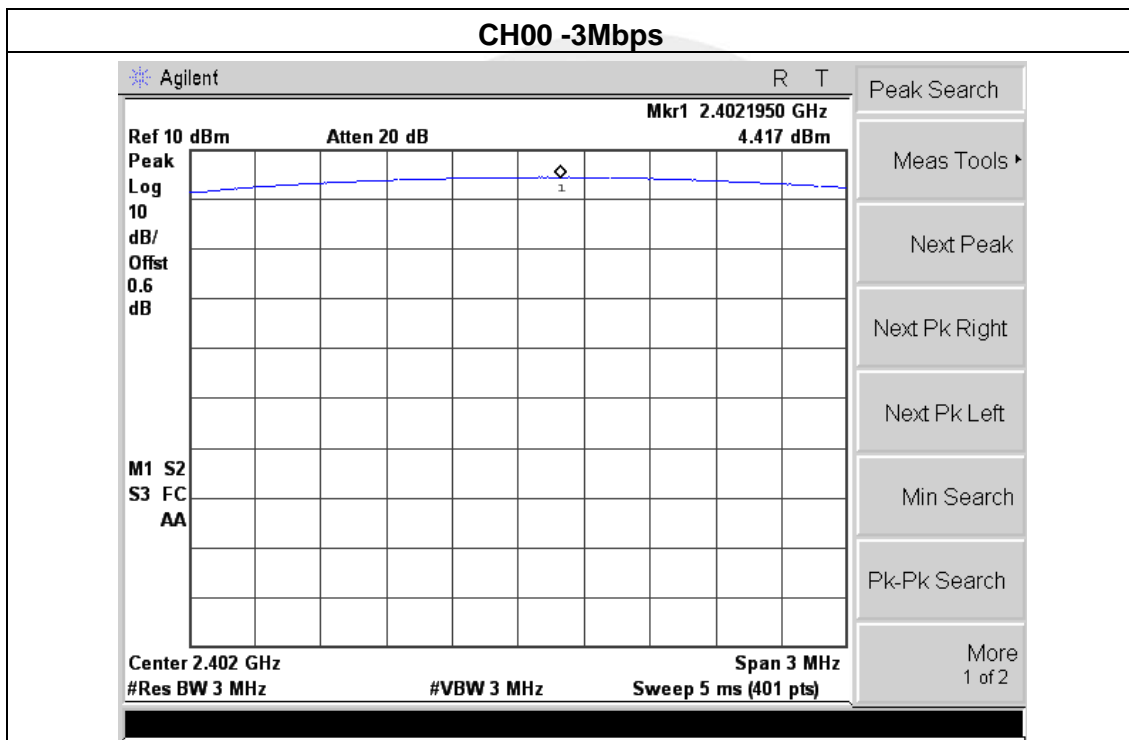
CH00 -3Mbps

Agilent

R T

Mkr1 2.4021950 GHz

Ref 10 dBm

Atten 20 dB

4.417 dBm

Peak
Log
10
dB/
Offst
0.6
dB

1

M1 S2
S3 FC
AA

Center 2.402 GHz

Span 3 MHz

#Res BW 3 MHz

#VBW 3 MHz

Sweep 5 ms (401 pts)

Peak Search

Meas Tools ▸

Next Peak

Next Pk Right

Next Pk Left

Min Search

Pk-Pk Search

More
1 of 2